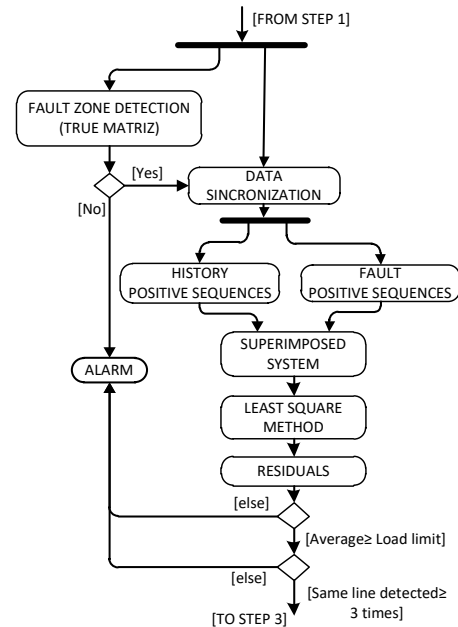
[FROM STEP 1]

FAULT ZONE DETECTION (TRUE MATRIZ)

[Yes]

[No]

DATA SINCRONIZATION

HISTORY POSITIVE SEQUENCES

FAULT POSITIVE SEQUENCES

SUPERIMPOSED SYSTEM

ALARM

LEAST SQUARE METHOD

RESIDUALS

[else]

[Average≥ Load limit]

[else]

[Same line detected≥ 3 times]

[TO STEP 3]